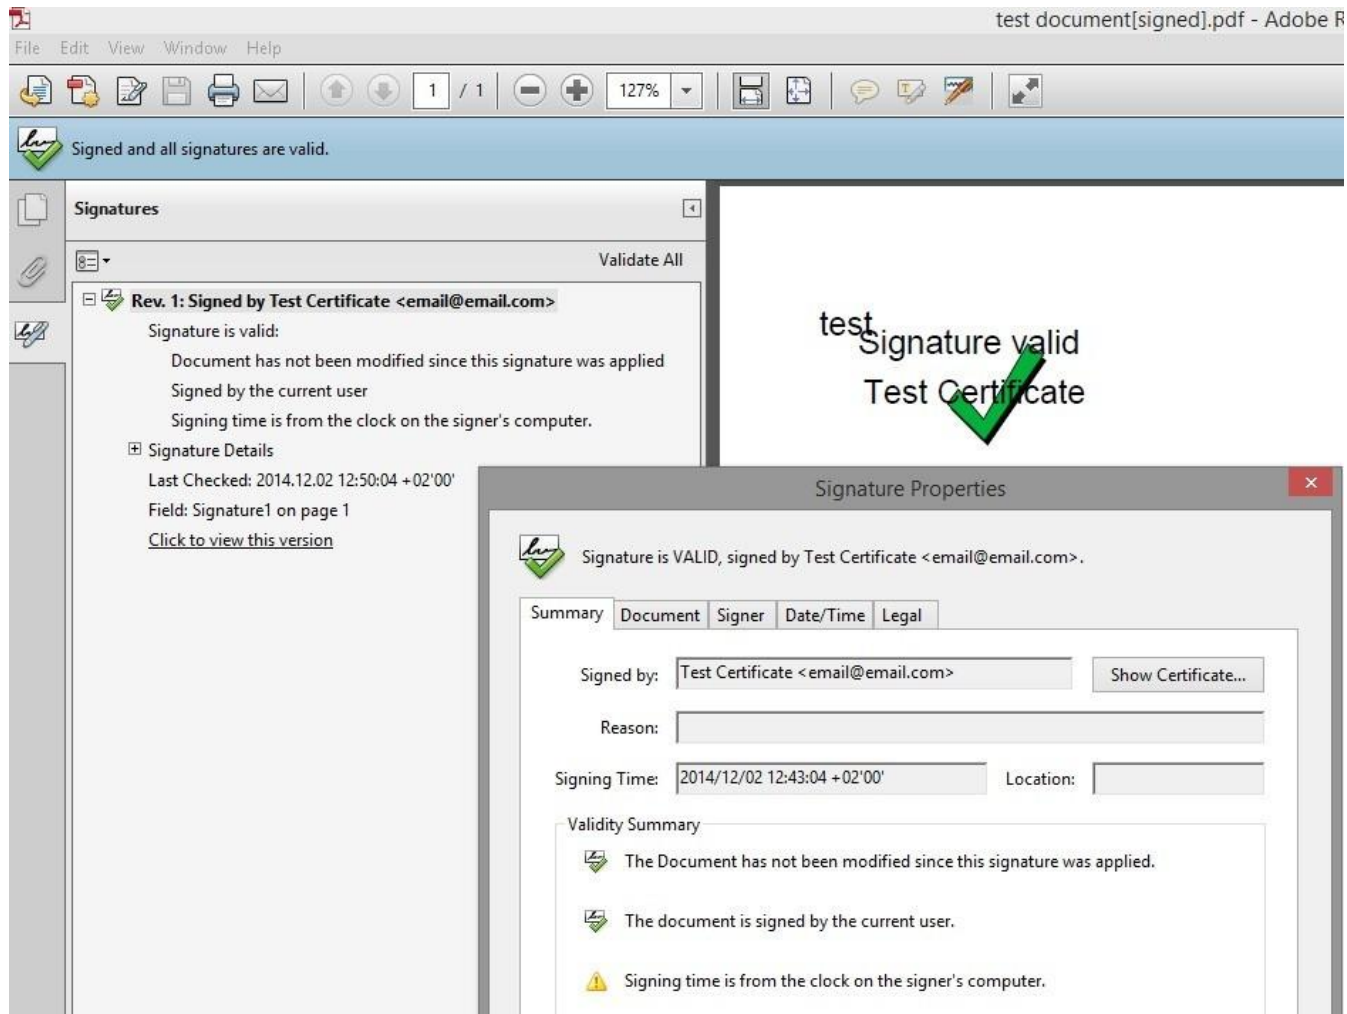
test document[signed].pdf - Adobe R

File Edit View Window Help

1 / 1 127%

Signed and all signatures are valid.

Signatures

Validate All

Rev. 1: Signed by Test Certificate <email@email.com>

Signature is valid:

Document has not been modified since this signature was applied

Signed by the current user

Signing time is from the clock on the signer's computer.

Signature Details

Last Checked: 2014.12.02 12:50:04 +02'00'

Field: Signature1 on page 1

Click to view this version

test

Signature valid

Test Certificate

Signature Properties

Signature is VALID, signed by Test Certificate <email@email.com>.

Summary | Document | Signer | Date/Time | Legal

Signed by: Test Certificate <email@email.com>

Show Certificate...

Reason:

Signing Time: 2014/12/02 12:43:04 +02'00'

Location:

Validity Summary

The Document has not been modified since this signature was applied.

The document is signed by the current user.

Signing time is from the clock on the signer's computer.